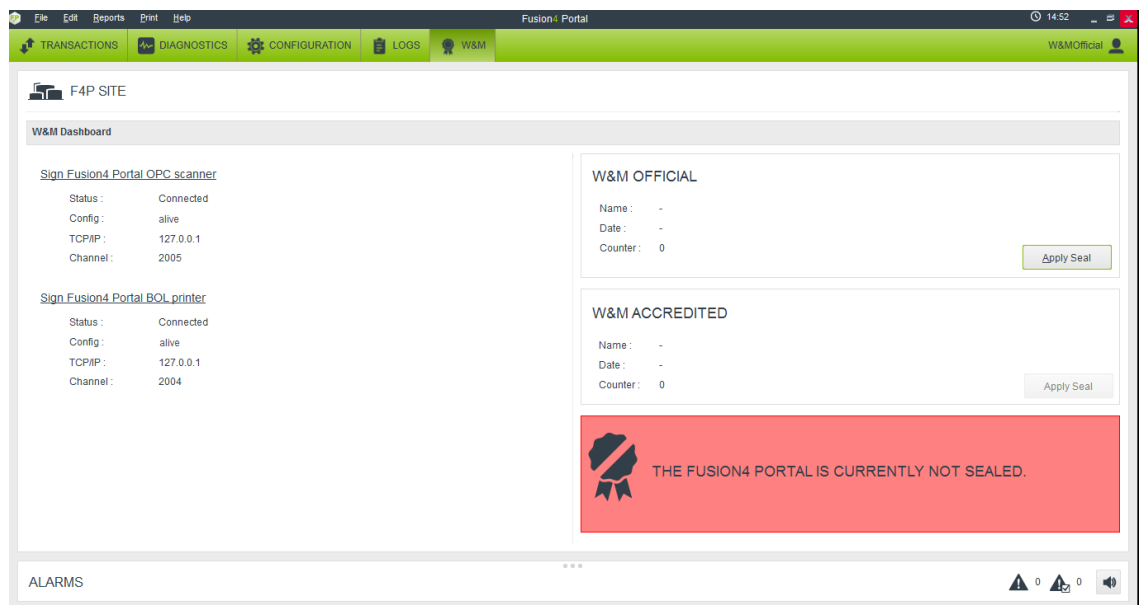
File Edit Reports Print Help

Fusion4 Portal

14:52

TRANSACTIONS DIAGNOSTICS CONFIGURATION LOGS W&M

W&MOfficial

F4P SITE

W&M Dashboard

Sign Fusion4 Portal OPC scanner

Status : Connected
Config : alive
TCP/IP : 127.0.0.1
Channel : 2005

Sign Fusion4 Portal BOL printer

Status : Connected
Config : alive
TCP/IP : 127.0.0.1
Channel : 2004

W&M OFFICIAL

Name : -
Date : -
Counter : 0

Apply Seal

W&M ACCREDITED

Name : -
Date : -
Counter : 0

Apply Seal

THE FUSION4 PORTAL IS CURRENTLY NOT SEALED.

ALARMS

0 0